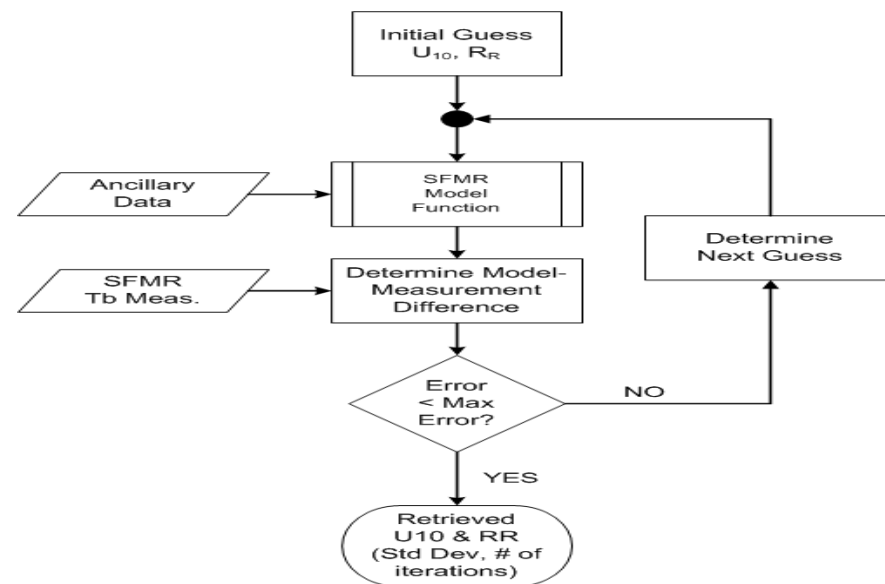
Initial Guess
$U_{10}$, $R_R$

Ancillary Data

SFMR Model Function

Determine Next Guess

SFMR Tb Meas.

Determine Model-Measurement Difference

Error < Max Error?

NO

YES

Retrieved U10 & RR (Std Dev, # of iterations)